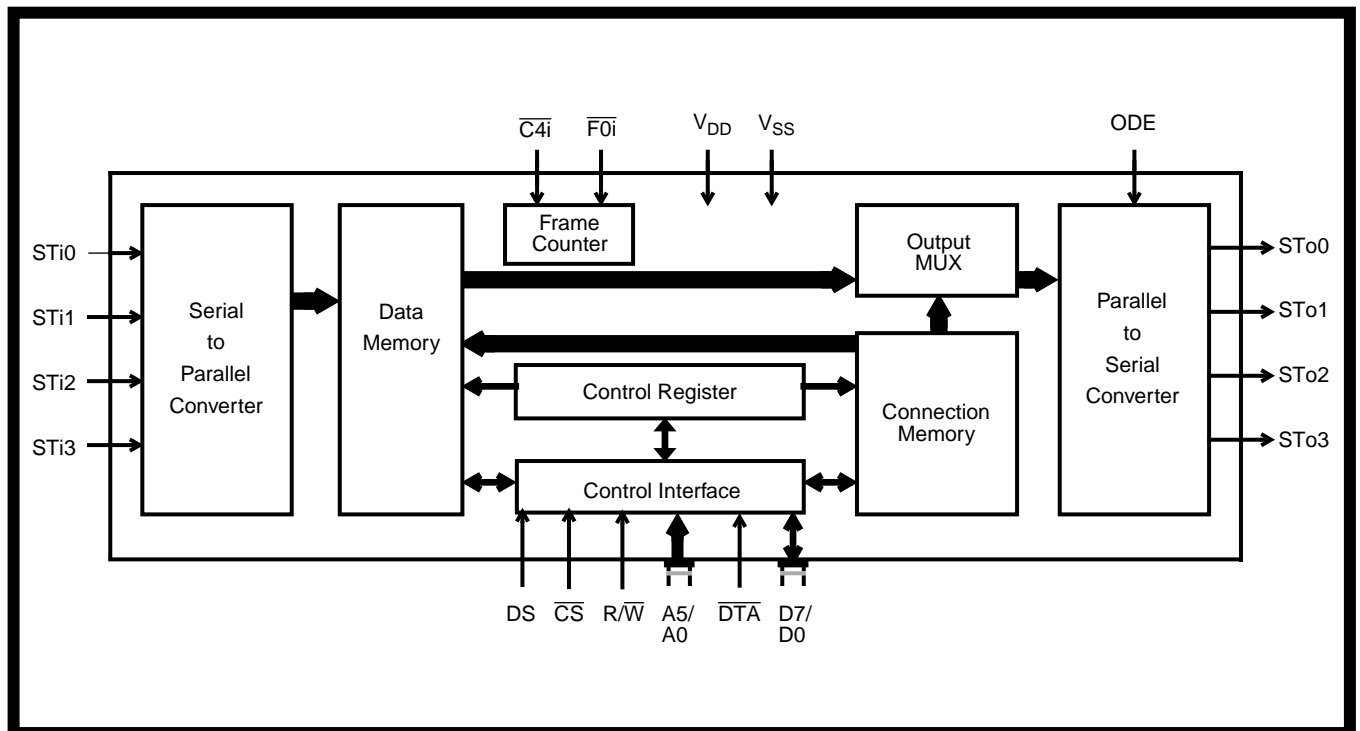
$\overline{C4i}$ $\overline{F0i}$ $V_{DD}$ $V_{SS}$ ODE

Frame Counter

Output MUX

STi0
STi1
STi2
STi3

Serial to Parallel Converter

Data Memory

Parallel to Serial Converter

STo0
STo1
STo2
STo3

Control Register

Connection Memory

Control Interface

DS $\overline{CS}$ R/$\overline{W}$ A5/ A0 $\overline{DTA}$ D7/ D0